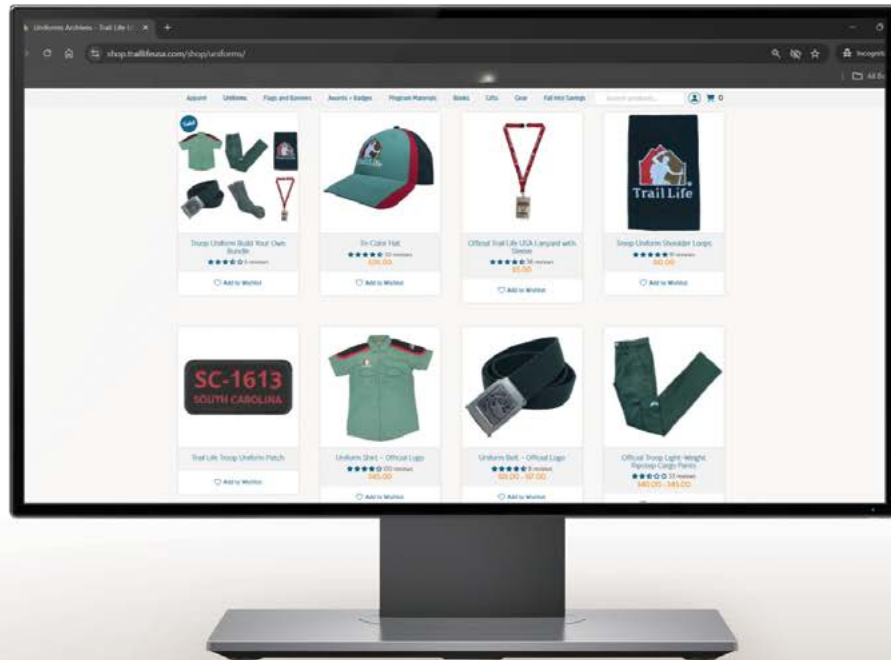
Uniforms Archives - Trail Life U... ×

shop.traillifeusa.com/shop/uniforms/

Incognito

All B

Apparel Uniforms Flags and Banners Awards + Badges Program Materials Books Gifts Gear Fall Into Savings Search products... 0

Sale!

Trail Life

Troop Uniform Build Your Own Bundle
★★★★☆ 6 reviews
Add to Wishlist

Tri-Color Hat
★★★★★ 10 reviews
$26.00
Add to Wishlist

Official Trail Life USA Lanyard with Sleeve
★★★★★ 36 reviews
$5.00
Add to Wishlist

Troop Uniform Shoulder Logos
★★★★★ 9 reviews
$6.00
Add to Wishlist

SC-1613
SOUTH CAROLINA

Trail Life Troop Uniform Patch
Add to Wishlist

Uniform Shirt – Official Logo
★★★★☆ 150 reviews
$45.00
Add to Wishlist

Uniform Belt – Official Logo
★★★★★ 8 reviews
$8.00 – $17.00
Add to Wishlist

Official Troop Light-Weight Ripstop Cargo Pants
★★★☆☆ 33 reviews
$40.00 – $45.00